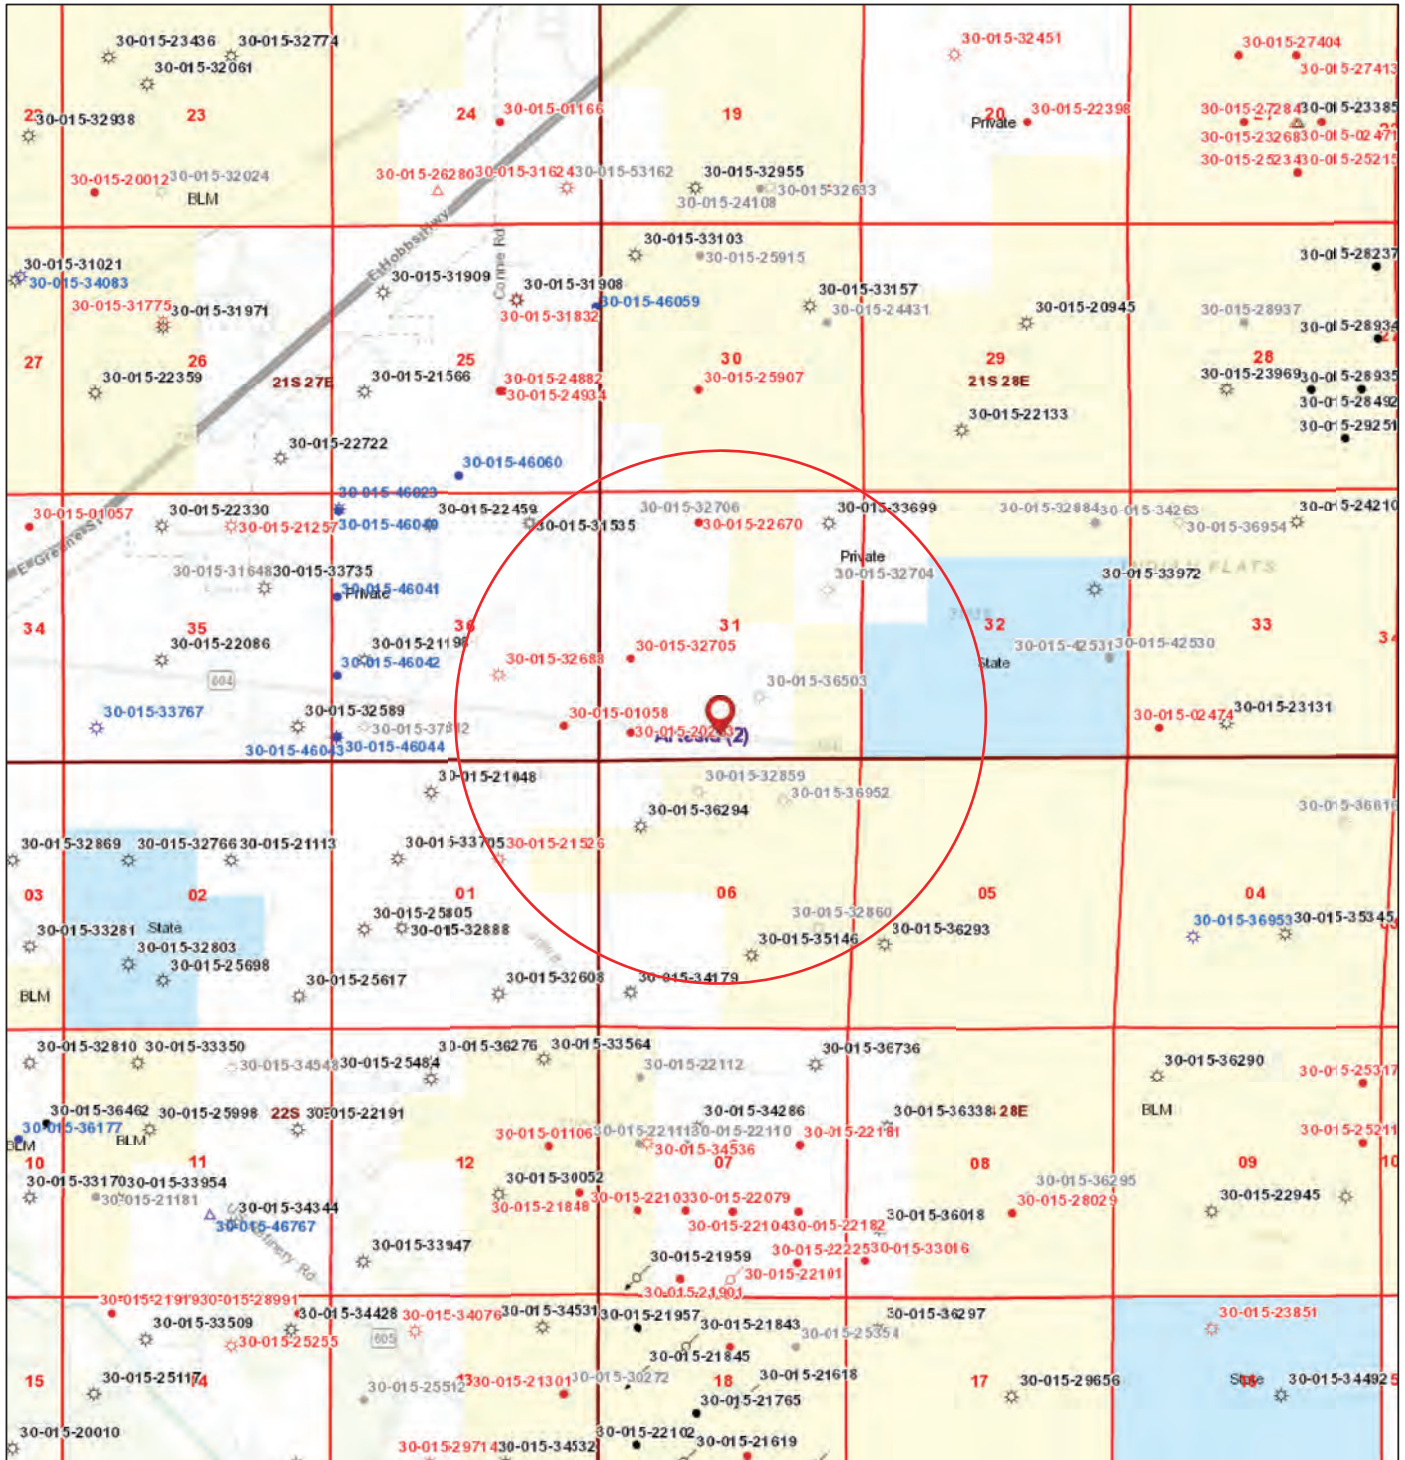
30-015-23436 30-015-32774
30-015-32061
22 30-015-32938
23
30-015-20012 30-015-32024
BLM
24 30-015-01166
30-015-26280 30-015-31624 30-015-53162
19
30-015-32955
30-015-32633
30-015-24108
30-015-32451
20 30-015-22398
Private
30-015-27404
30-015-27413
30-015-27284 30-015-23385
30-015-23268 30-015-02471
30-015-25234 30-015-25215
30-015-31021
30-015-34083
30-015-31775 30-015-31971
27
26
30-015-22359
E Hobbs Hwy
30-015-31909
Cottonw Rd
30-015-31908
30-015-31832
30-015-46059
30-015-33103
30-015-25915
30-015-33157
30-015-24431
30-015-20945
30-015-28937
30-015-28237
30-015-28934
21S 27E
25
30-015-21566
30-015-24882
30-015-24934
30
30-015-25907
29
21S 28E
30-015-22133
28
30-015-23969 30-015-28935
30-015-28492
30-015-29251
30-015-22722
30-015-46060
30-015-46023
30-015-01057
E Greene St
30-015-22330
30-015-21257 30-015-46040
30-015-22459
30-015-31535
30-015-32706
30-015-22670
30-015-33699
30-015-32884 30-015-34263
30-015-36954
30-015-24210
30-015-31648 30-015-33735
30-015-46041
Private
Private
30-015-32704
30-015-33972
INDIAN FLATS
34
35
30-015-22086
36
30-015-21196
30-015-46042
604
30-015-32688
31
30-015-32705
32
State
30-015-42531 30-015-42530
33
34
30-015-36503
30-015-33767
30-015-32589
30-015-37812
30-015-46043 30-015-46044
30-015-01058
30-015-20293
Artesia (2)
30-015-02474 30-015-23131
30-015-21048
30-015-32859
30-015-36952
30-015-36294
30-015-36816
30-015-32869 30-015-32766 30-015-21113
30-015-33705 30-015-21526
03
02
01
06
05
04
30-015-33281 State
30-015-32803
30-015-25698
BLM
30-015-25805
30-015-32888
30-015-25617
30-015-32608
30-015-34179
30-015-32860
30-015-35146
30-015-36293
30-015-36953 30-015-35345
30-015-32810 30-015-33350
30-015-34548 30-015-25484
30-015-36276 30-015-33564
30-015-22112
30-015-36736
30-015-36290
30-015-25317
30-015-36462 30-015-25998
22S 30-015-22191
30-015-36177
BLM
BLM
30-015-01106 30-015-22111 30-015-22110
30-015-34286
30-015-34536
30-015-22181
30-015-36338 28E
BLM
30-015-25211
10
11
12
07
08
09
10
30-015-33170 30-015-33954
30-015-21181
30-015-34344
30-015-46767
30-015-30052
30-015-21848
30-015-22103 30-015-22079
30-015-22104 30-015-22182
30-015-36018
30-015-36295
30-015-28029
30-015-22945
Refinery Rd
30-015-33947
30-015-21959
30-015-22225 30-015-33016
30-015-22101
30-015-21901
30-015-21919 30-015-28991
30-015-34428 30-015-34076 30-015-34531
30-015-21957
30-015-21843
30-015-25354
30-015-36297
30-015-23851
30-015-33509
30-015-25255
605
30-015-21845
15
30-015-25117 14
30-015-25512
13 30-015-21301
30-015-30272
18
30-015-21618
30-015-21765
17
30-015-29656
State
30-015-34492
30-015-20010
30-015-29714 30-015-34532
30-015-22102
30-015-21619